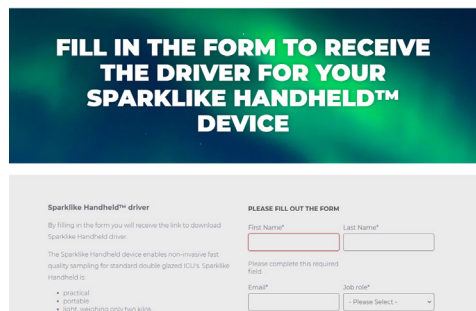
FILL IN THE FORM TO RECEIVE THE DRIVER FOR YOUR SPARKLIKE HANDHELD™ DEVICE

Sparklike Handheld™ driver

By filling in the form you will receive the link to download Sparklike Handheld driver.

The Sparklike Handheld device enables non-invasive fast quality sampling for standard double glazed IGU's. Sparklike Handheld is:

• practical
• portable
• light, weighing only two kilos

PLEASE FILL OUT THE FORM

First Name*

Last Name*

Please complete this required field.

Email*

Job role*

- Please Select -